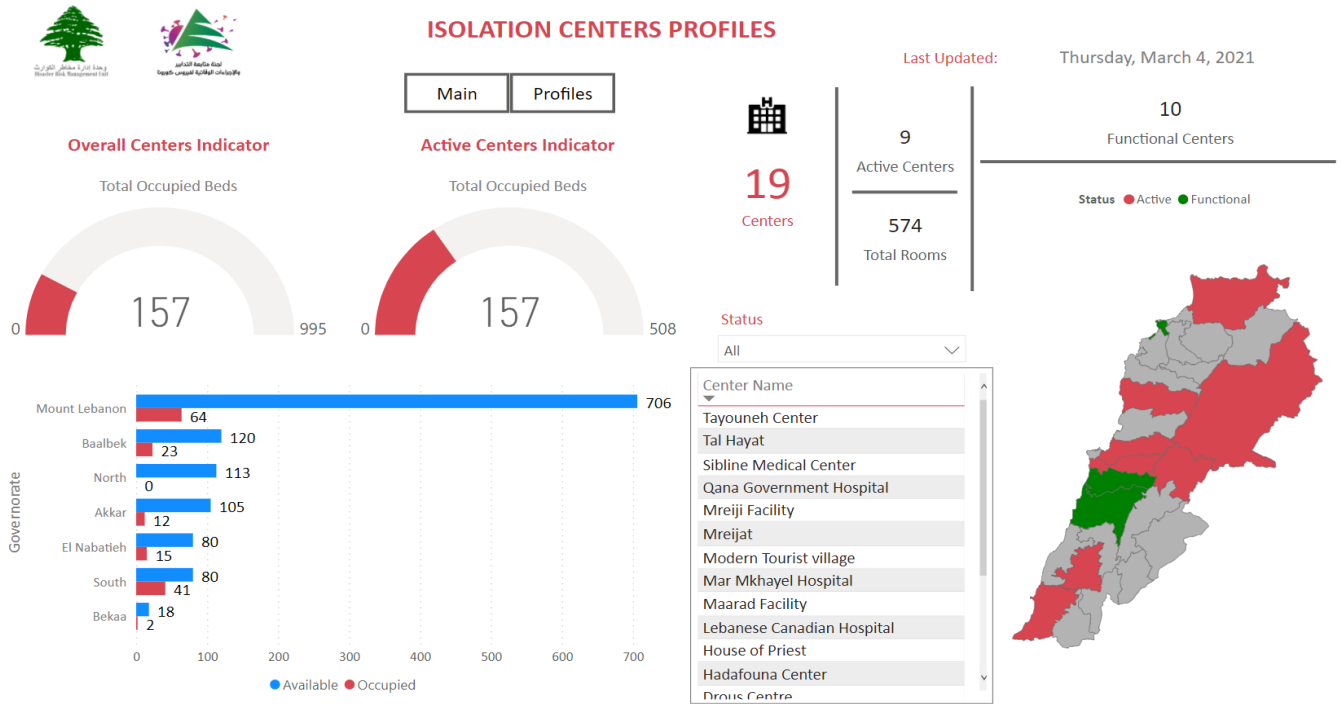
وحدة إدارة مخاطر الكوارث
Disaster Risk Management Unit

لجنة متابعة التدابير والإجراءات الوقائية لفيروس كورونا

ISOLATION CENTERS PROFILES

Last Updated: Thursday, March 4, 2021

Main
Profiles

Overall Centers Indicator
Total Occupied Beds
0
157
995

Active Centers Indicator
Total Occupied Beds
0
157
508

19
Centers

9
Active Centers

574
Total Rooms

10
Functional Centers

Status Active Functional

Status
All

Center Name
Tayouneh Center
Tal Hayat
Sibline Medical Center
Qana Government Hospital
Mreiji Facility
Mreijat
Modern Tourist village
Mar Mkhayel Hospital
Maarad Facility
Lebanese Canadian Hospital
House of Priest
Hadafouna Center
Drous Centre

Governorate
Mount Lebanon 706 64
Baalbek 120 23
North 113 0
Akkar 105 12
El Nabatieh 80 15
South 80 41
Bekaa 18 2

0 100 200 300 400 500 600 700

Available Occupied